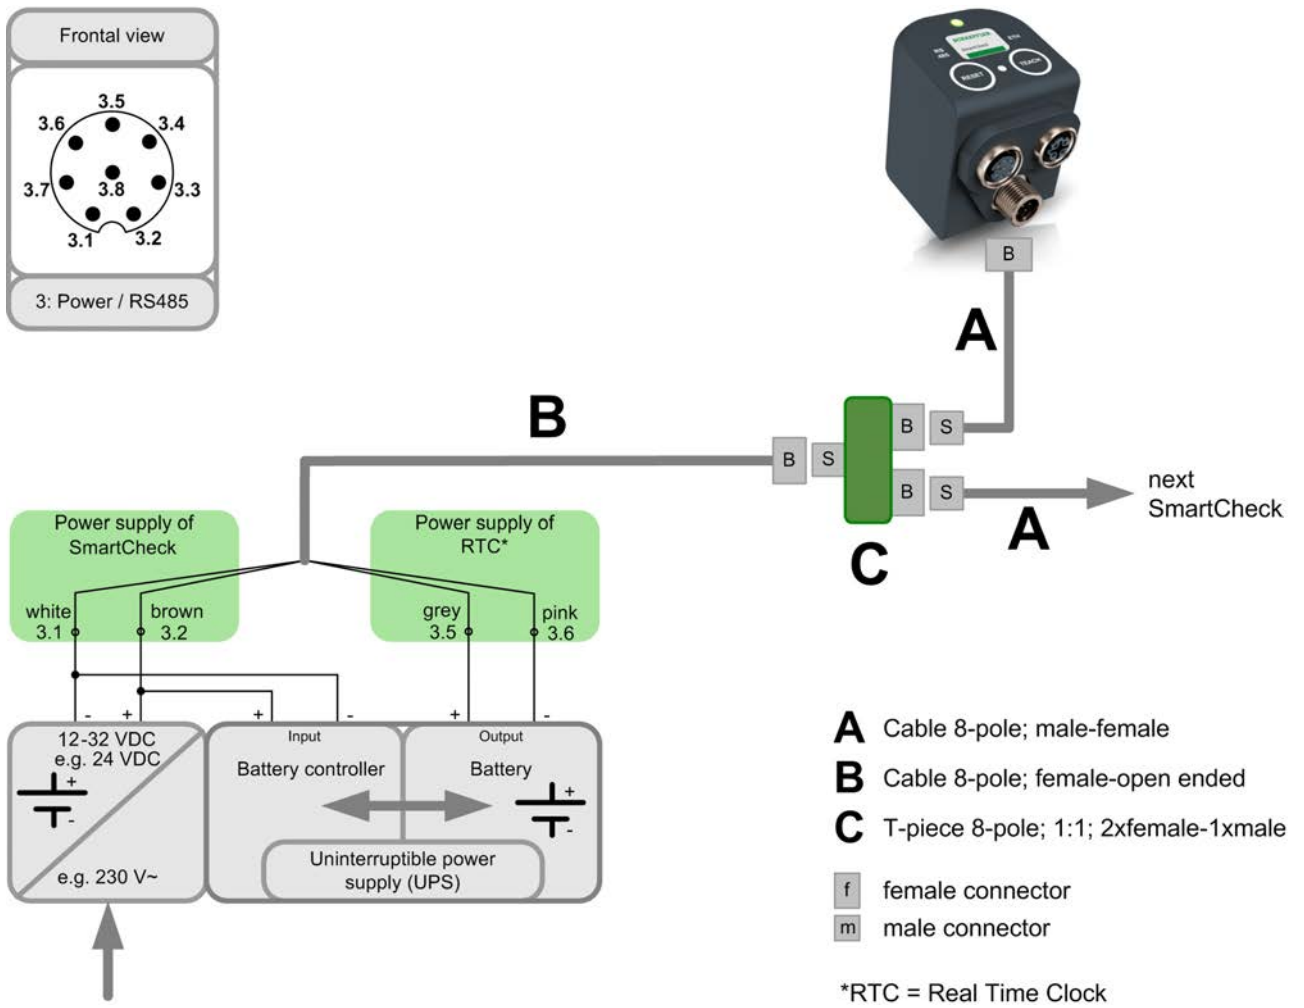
Frontal view

3.5
3.6
3.4
3.7
3.8
3.3
3.1
3.2

3: Power / RS485

RESET
TEACH

B

A

B

B S

B S

B S

next SmartCheck

A

C

Power supply of SmartCheck

Power supply of RTC*

white 3.1
brown 3.2
grey 3.5
pink 3.6

- + + - + -

12-32 VDC e.g. 24 VDC
+
-
e.g. 230 V~

Input
Battery controller

Output
Battery
+
-

Uninterruptible power supply (UPS)

A Cable 8-pole; male-female
B Cable 8-pole; female-open ended
C T-piece 8-pole; 1:1; 2xfemale-1xmale

f female connector
m male connector

*RTC = Real Time Clock